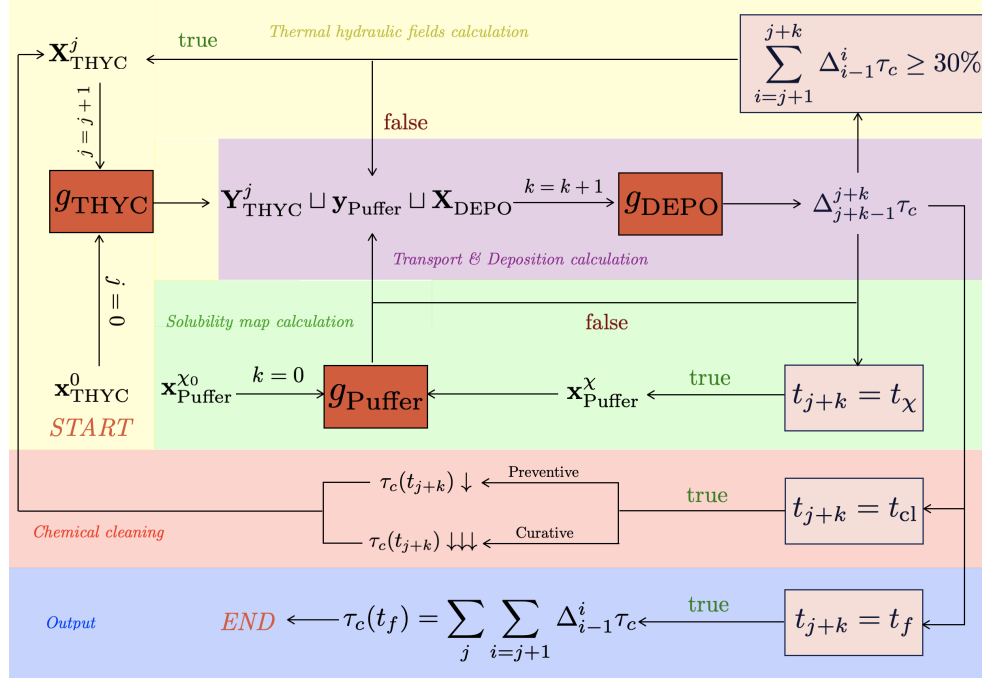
Thermal hydraulic fields calculation

$\mathbf{X}^j_{\mathrm{THYC}}$

true

$\sum_{i=j+1}^{j+k} \Delta^i_{i-1}\tau_c \geq 30\%$

false

$j = j+1$

$g_{\mathrm{THYC}}$

$\mathbf{Y}^j_{\mathrm{THYC}} \sqcup \mathbf{y}_{\mathrm{Puffer}} \sqcup \mathbf{X}_{\mathrm{DEPO}}$

$k = k+1$

$g_{\mathrm{DEPO}}$

$\Delta^{j+k}_{j+k-1}\tau_c$

Transport & Deposition calculation

$j = 0$

Solubility map calculation

false

$\mathbf{x}^0_{\mathrm{THYC}}$

START

$\mathbf{x}^{\chi_0}_{\mathrm{Puffer}}$

$k = 0$

$g_{\mathrm{Puffer}}$

$\mathbf{x}^{\chi}_{\mathrm{Puffer}}$

true

$t_{j+k} = t_\chi$

$\tau_c(t_{j+k}) \downarrow$

Preventive

true

$t_{j+k} = t_{\mathrm{cl}}$

Chemical cleaning

$\tau_c(t_{j+k}) \downarrow\downarrow\downarrow$

Curative

Output

END

$\tau_c(t_f) = \sum_j \sum_{i=j+1} \Delta^i_{i-1}\tau_c$

true

$t_{j+k} = t_f$